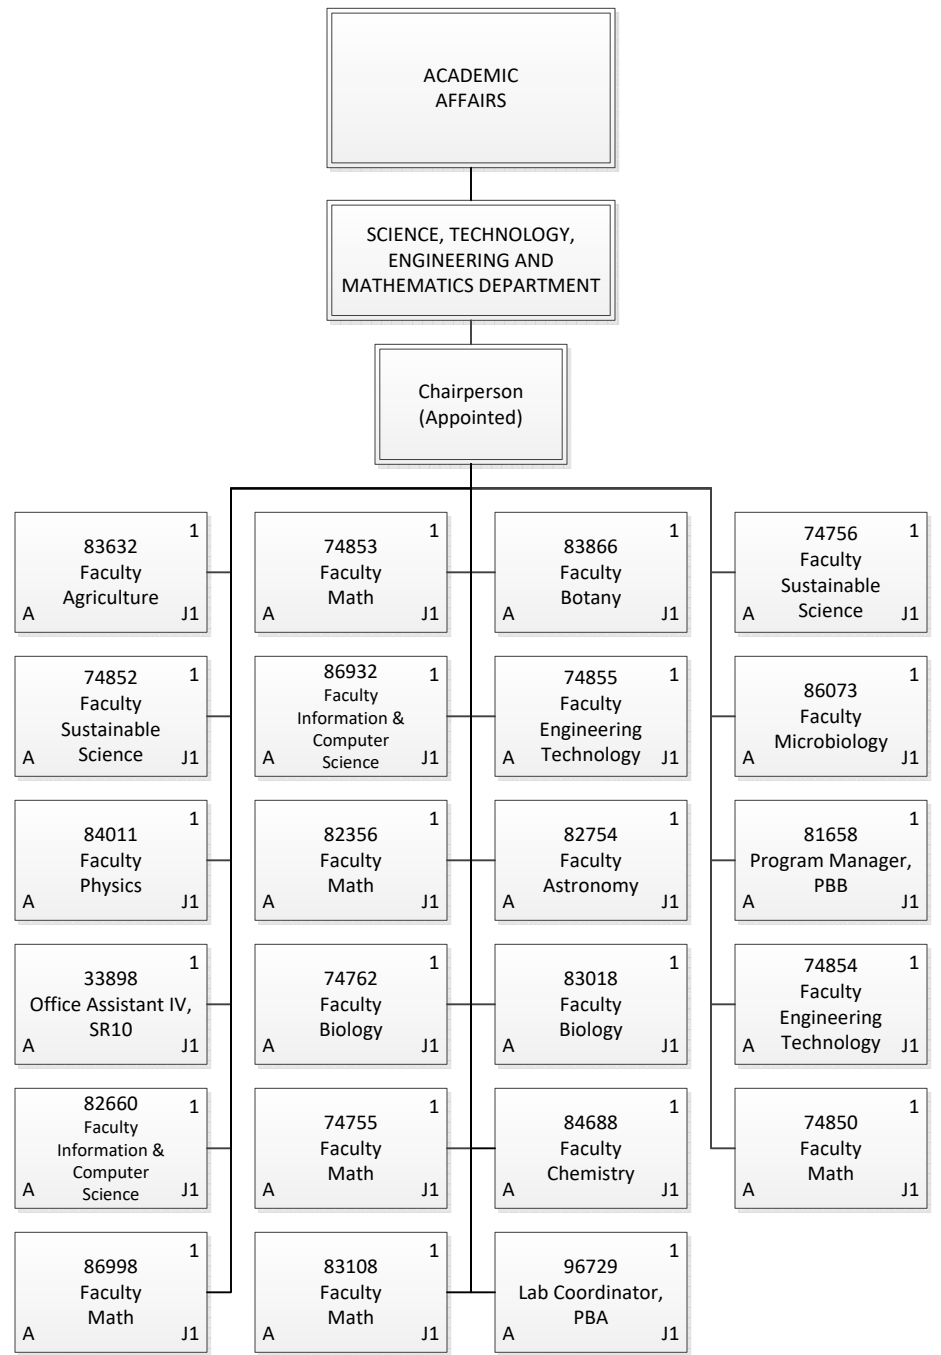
ACADEMIC AFFAIRS

SCIENCE, TECHNOLOGY, ENGINEERING AND MATHEMATICS DEPARTMENT

Chairperson (Appointed)

1
83632
Faculty
Agriculture
A J1

1
74853
Faculty
Math
A J1

1
83866
Faculty
Botany
A J1

1
74756
Faculty
Sustainable Science
A J1

1
74852
Faculty
Sustainable Science
A J1

1
86932
Faculty
Information & Computer Science
A J1

1
74855
Faculty
Engineering Technology
A J1

1
86073
Faculty
Microbiology
A J1

1
84011
Faculty
Physics
A J1

1
82356
Faculty
Math
A J1

1
82754
Faculty
Astronomy
A J1

1
81658
Program Manager, PBB
A J1

1
33898
Office Assistant IV, SR10
A J1

1
74762
Faculty
Biology
A J1

1
83018
Faculty
Biology
A J1

1
74854
Faculty
Engineering Technology
A J1

1
82660
Faculty
Information & Computer Science
A J1

1
74755
Faculty
Math
A J1

1
84688
Faculty
Chemistry
A J1

1
74850
Faculty
Math
A J1

1
86998
Faculty
Math
A J1

1
83108
Faculty
Math
A J1

1
96729
Lab Coordinator, PBA
A J1